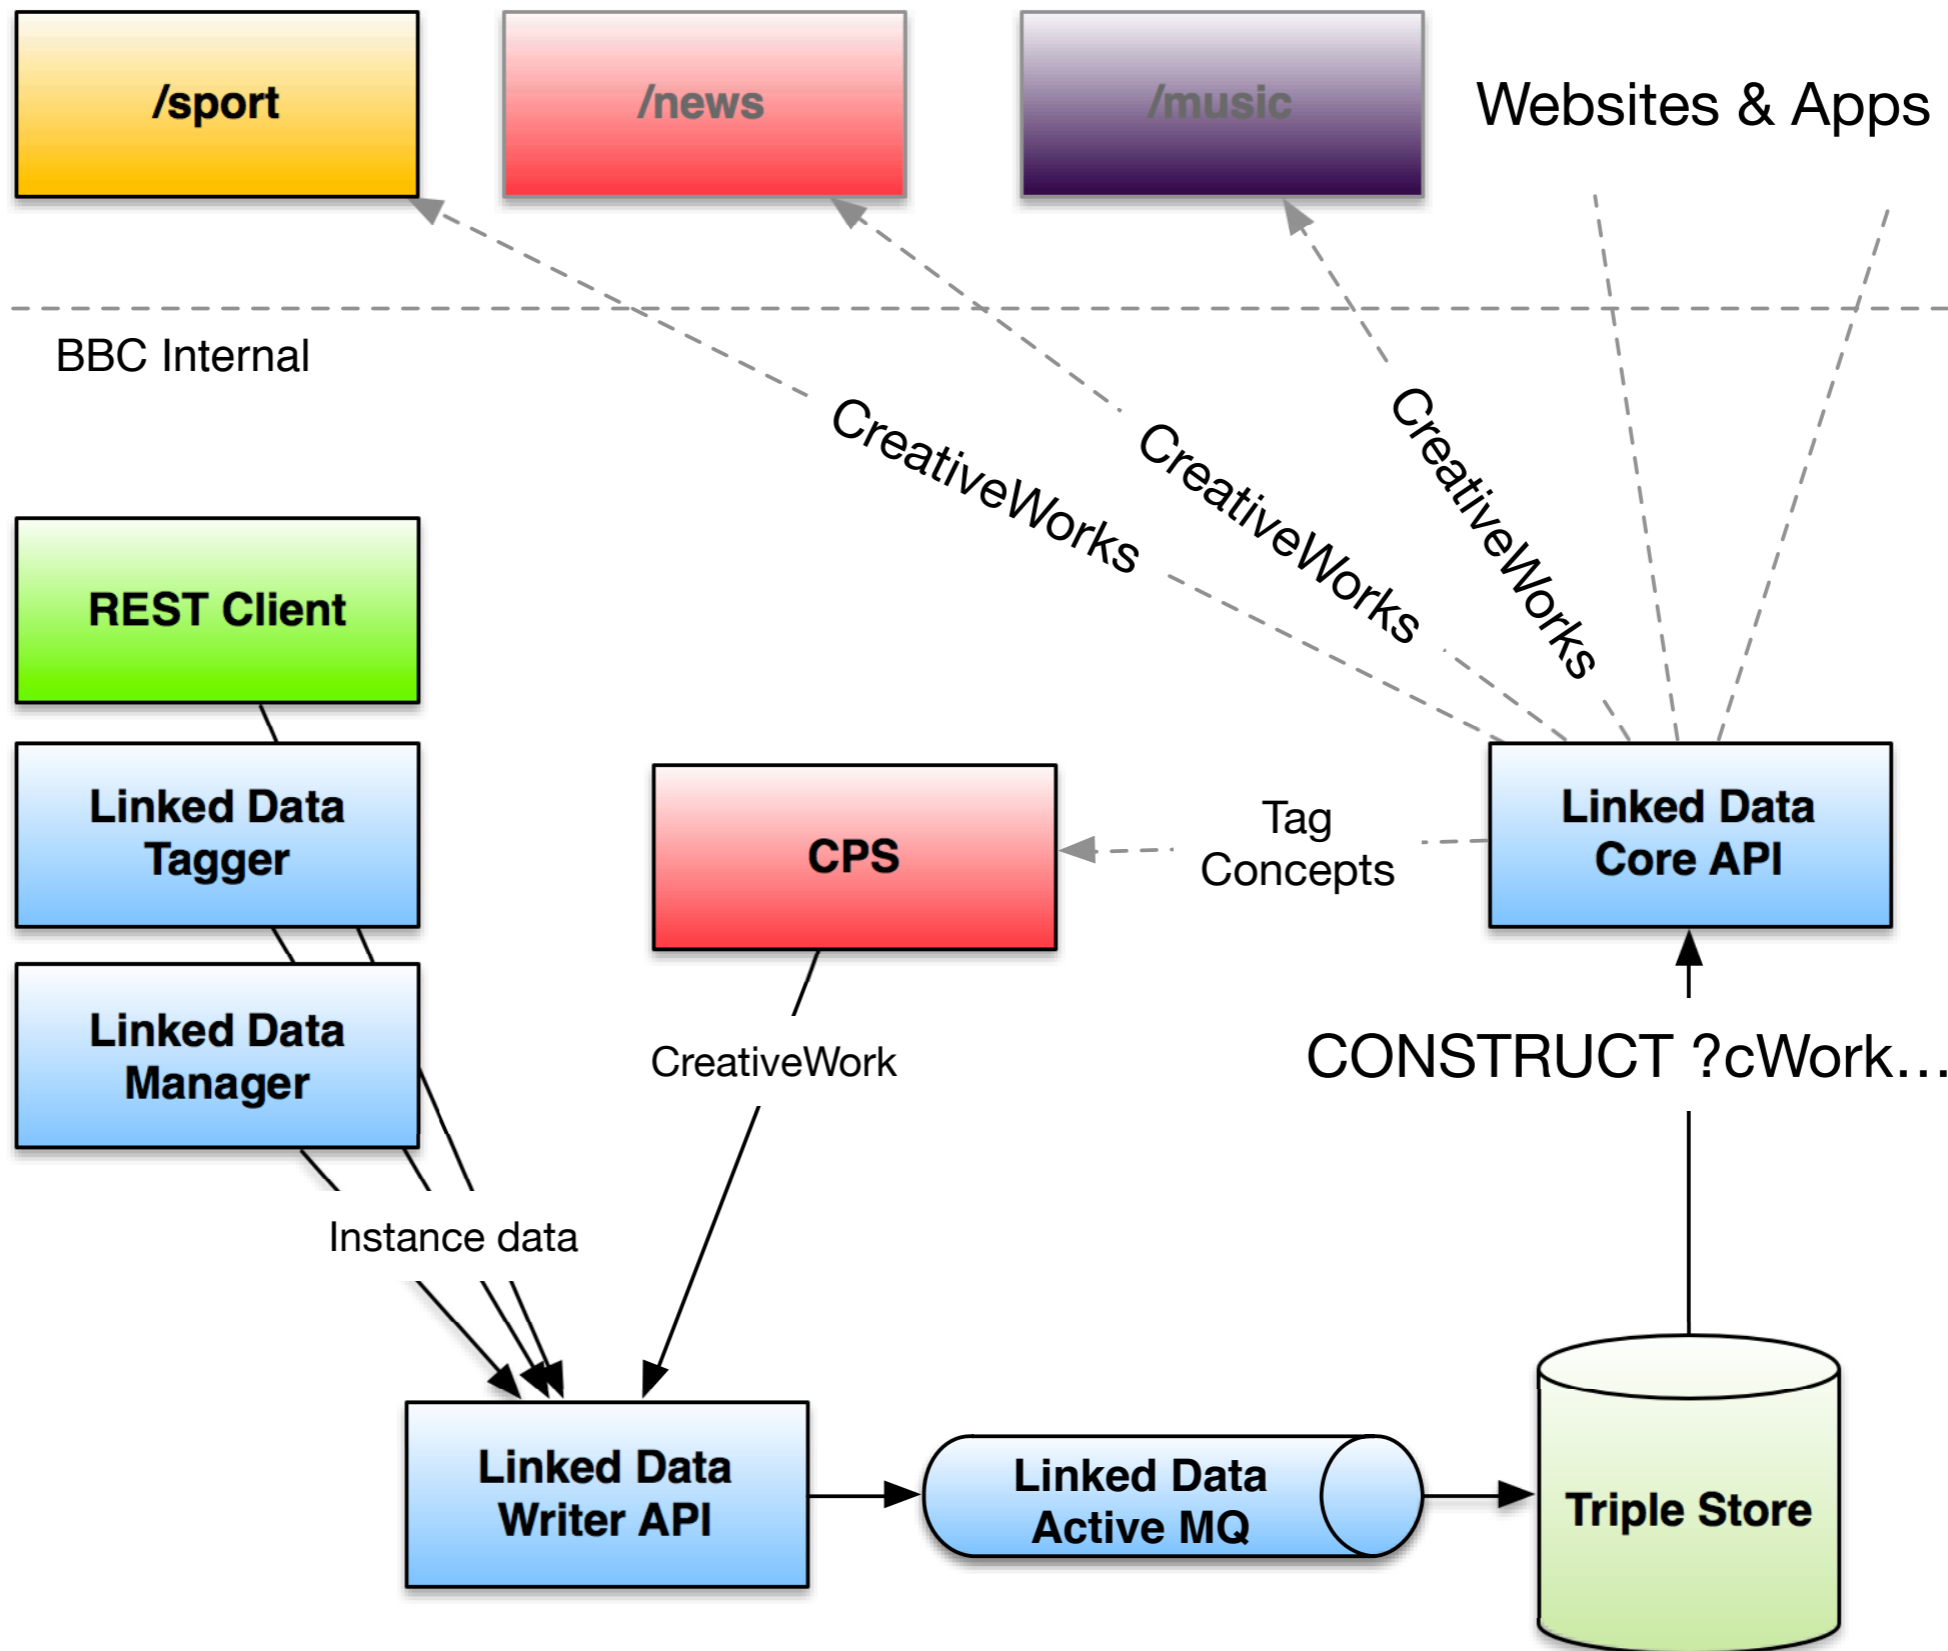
/sport

/news

/music

Websites & Apps

BBC Internal

CreativeWorks

CreativeWorks

CreativeWorks

REST Client

Linked Data Tagger

Linked Data Manager

CPS

Tag Concepts

Linked Data Core API

CreativeWork

CONSTRUCT ?cWork…

Instance data

Linked Data Writer API

Linked Data Active MQ

Triple Store